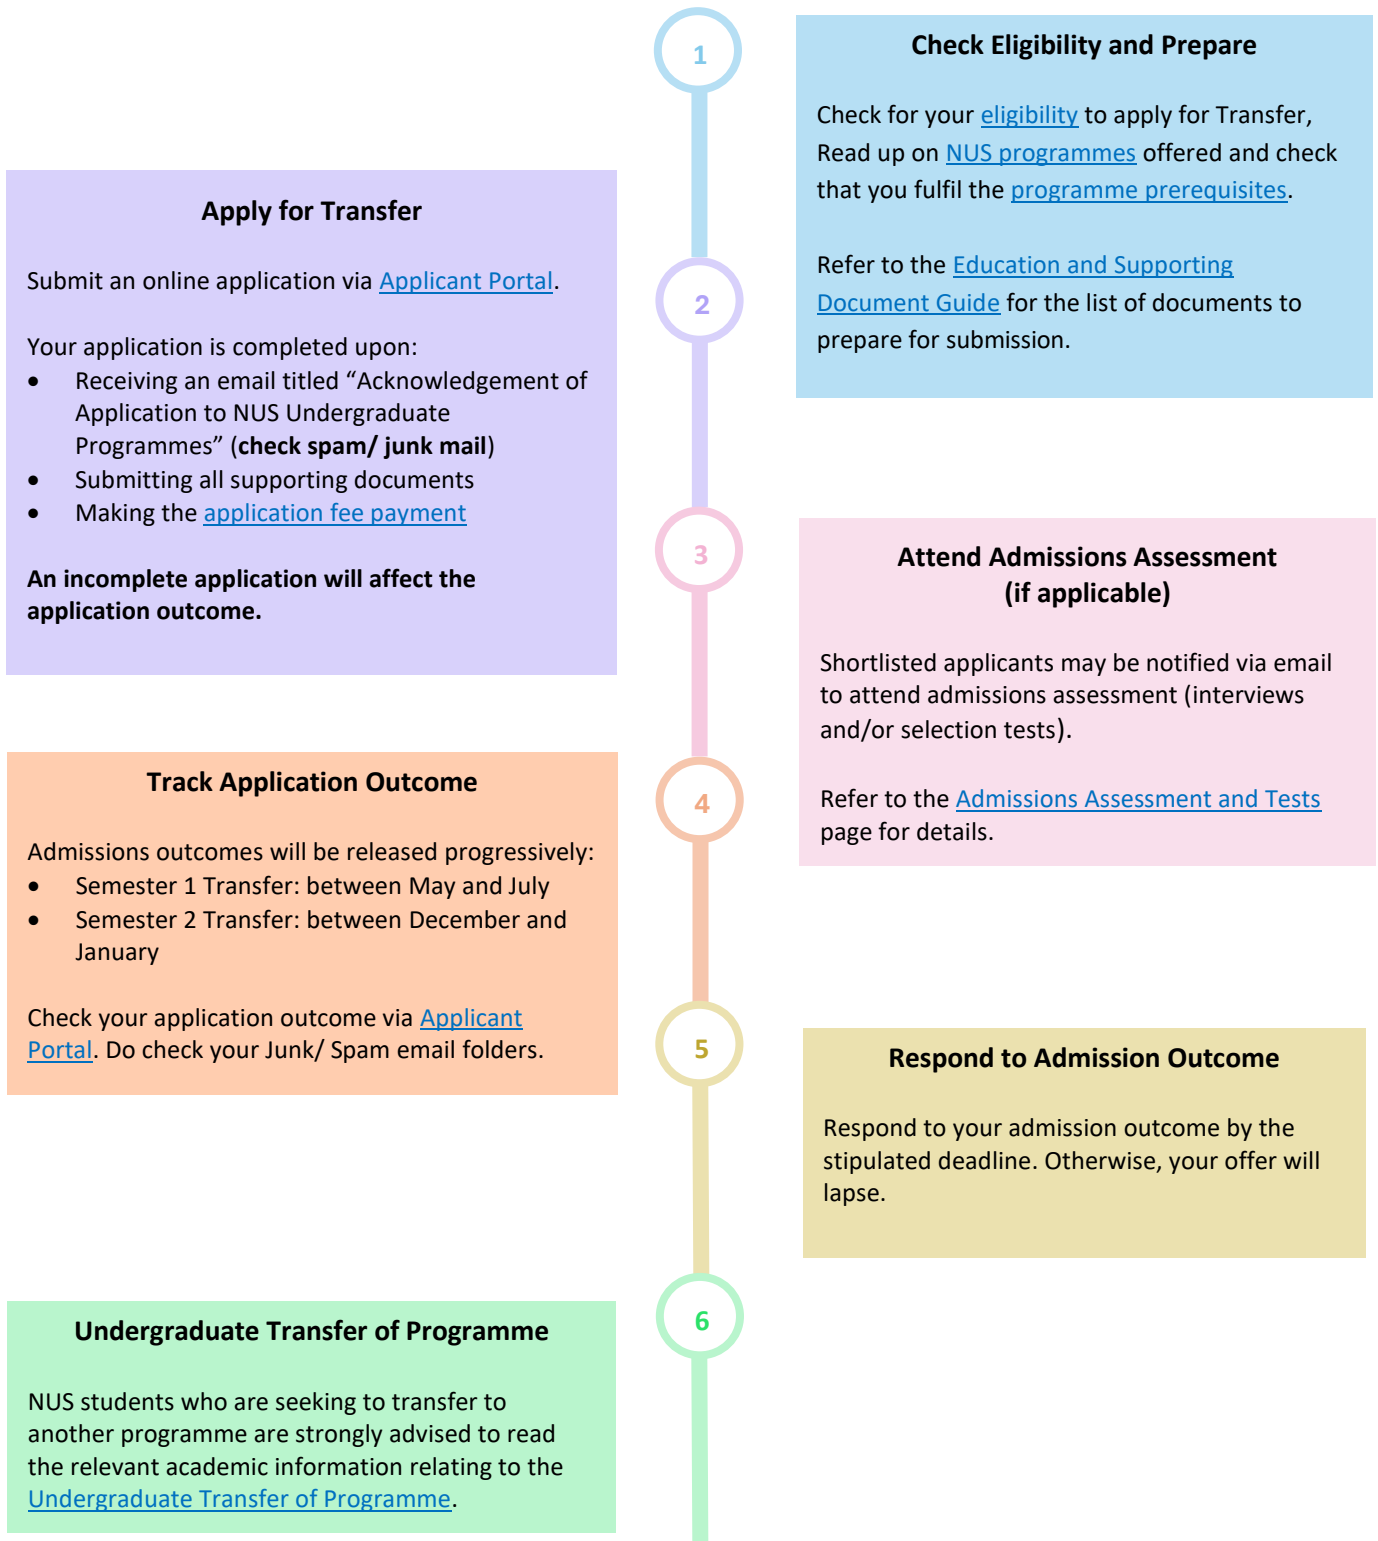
1

Check Eligibility and Prepare

Check for your eligibility to apply for Transfer, Read up on NUS programmes offered and check that you fulfil the programme prerequisites.

Refer to the Education and Supporting Document Guide for the list of documents to prepare for submission.

2

Apply for Transfer

Submit an online application via Applicant Portal.

Your application is completed upon:
- Receiving an email titled “Acknowledgement of Application to NUS Undergraduate Programmes” (**check spam/ junk mail**)
- Submitting all supporting documents
- Making the application fee payment

**An incomplete application will affect the application outcome.**

3

Attend Admissions Assessment (if applicable)

Shortlisted applicants may be notified via email to attend admissions assessment (interviews and/or selection tests).

Refer to the Admissions Assessment and Tests page for details.

4

Track Application Outcome

Admissions outcomes will be released progressively:
- Semester 1 Transfer: between May and July
- Semester 2 Transfer: between December and January

Check your application outcome via Applicant Portal. Do check your Junk/ Spam email folders.

5

Respond to Admission Outcome

Respond to your admission outcome by the stipulated deadline. Otherwise, your offer will lapse.

6

Undergraduate Transfer of Programme

NUS students who are seeking to transfer to another programme are strongly advised to read the relevant academic information relating to the Undergraduate Transfer of Programme.